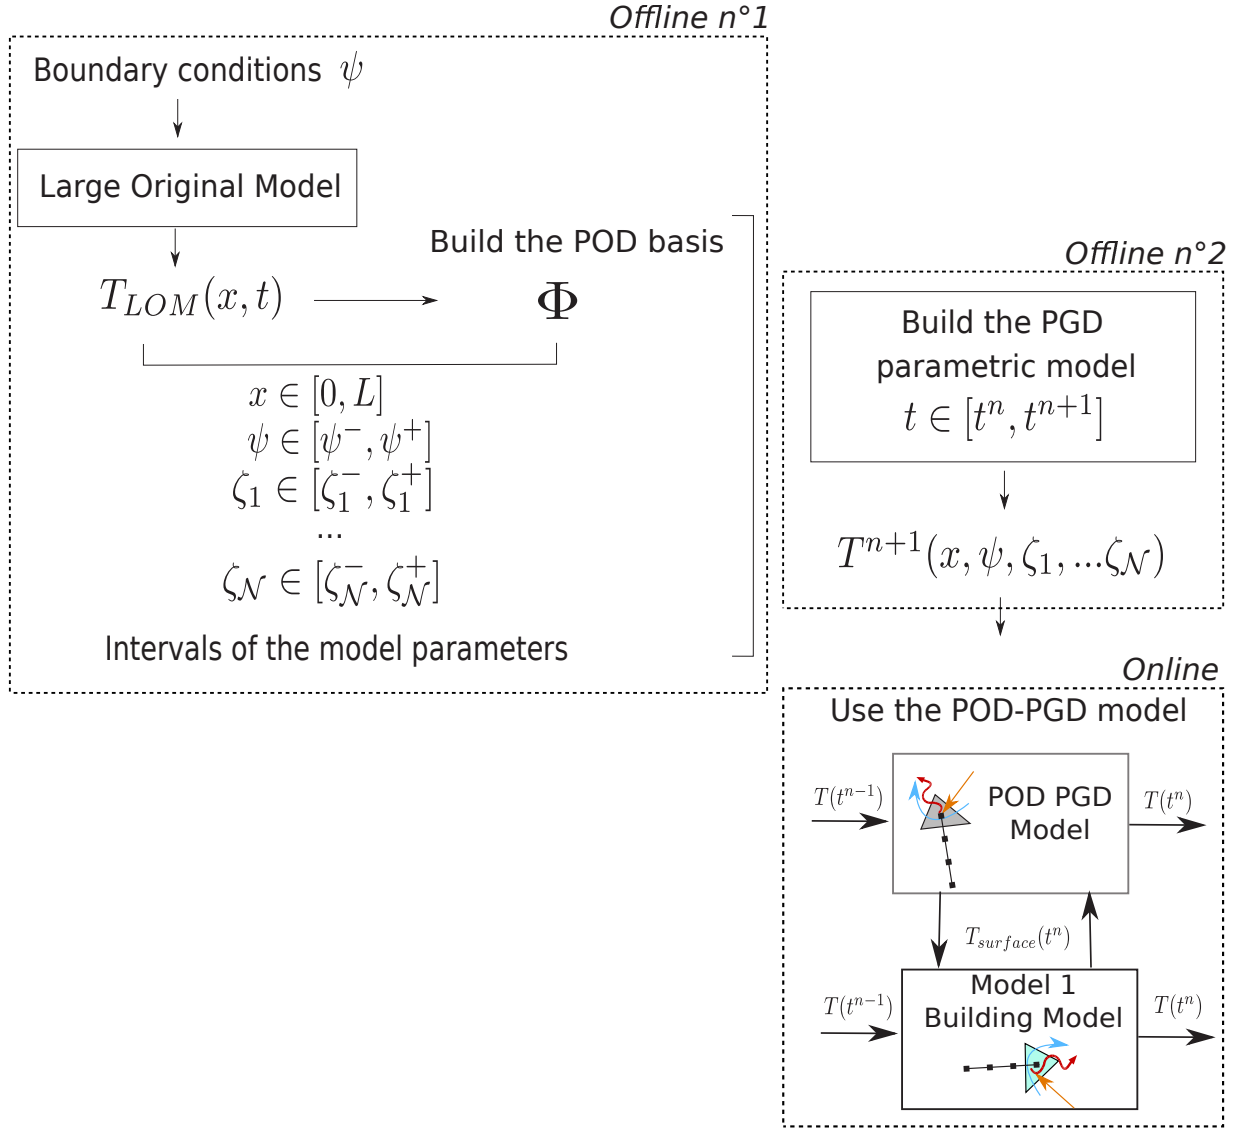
Offline n°1

Boundary conditions $\psi$

Large Original Model

Build the POD basis

$T_{LOM}(x,t)$

$\Phi$

$x \in [0, L]$
$\psi \in [\psi^-, \psi^+]$
$\zeta_1 \in [\zeta_1^-, \zeta_1^+]$
...
$\zeta_\mathcal{N} \in [\zeta_\mathcal{N}^-, \zeta_\mathcal{N}^+]$

Intervals of the model parameters

Offline n°2

Build the PGD parametric model $t \in [t^n, t^{n+1}]$

$T^{n+1}(x, \psi, \zeta_1, ...\zeta_\mathcal{N})$

Online

Use the POD-PGD model

$T(t^{n-1})$

POD PGD Model

$T(t^n)$

$T_{surface}(t^n)$

$T(t^{n-1})$

Model 1 Building Model

$T(t^n)$